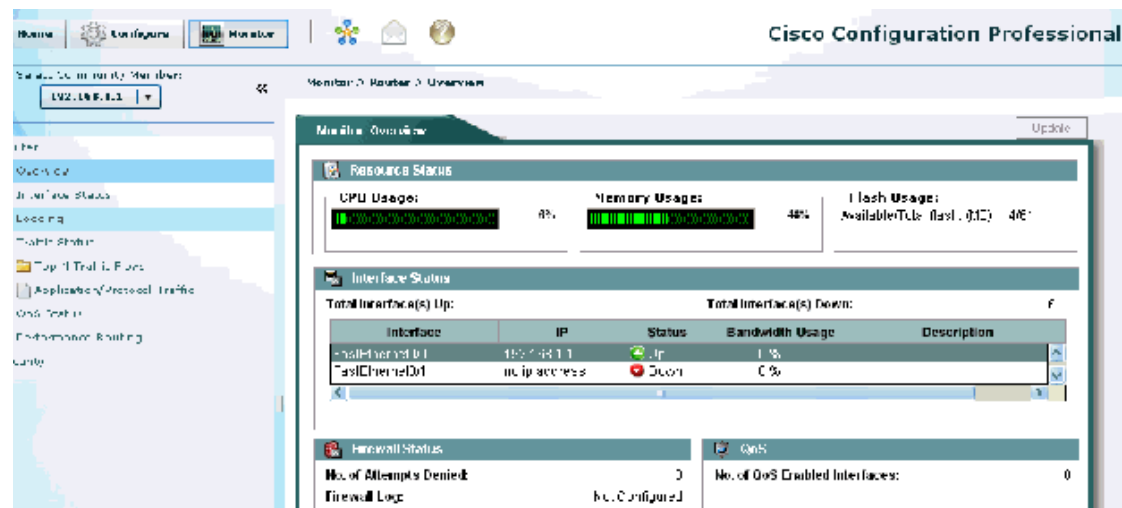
Home | Configure | Monitor

Cisco Configuration Professional

Select Community Member:
192.168.1.1

«

Monitor > Router > Overview

Monitor Overview

Update

Router
Overview
Interface Status
Logging
Traffic Status
Top N Traffic Flows
Application/Protocol Traffic
QoS Status
Performance Routing
Security

Resource Status

CPU Usage: 6%

Memory Usage: 46%

Flash Usage:
Available/Total flash (MB): 46/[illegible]

Interface Status

Total Interface(s) Up:

Total Interface(s) Down: 6

| Interface | IP | Status | Bandwidth Usage | Description |
|---|---|---|---|---|
| FastEthernet0/0 | 192.168.1.1 | Up | 1 % | |
| FastEthernet0/1 | no ip address | Down | 0 % | |

Firewall Status

No. of Attempts Denied: 0

Firewall Log: Not Configured

QoS

No. of QoS Enabled Interfaces: 0